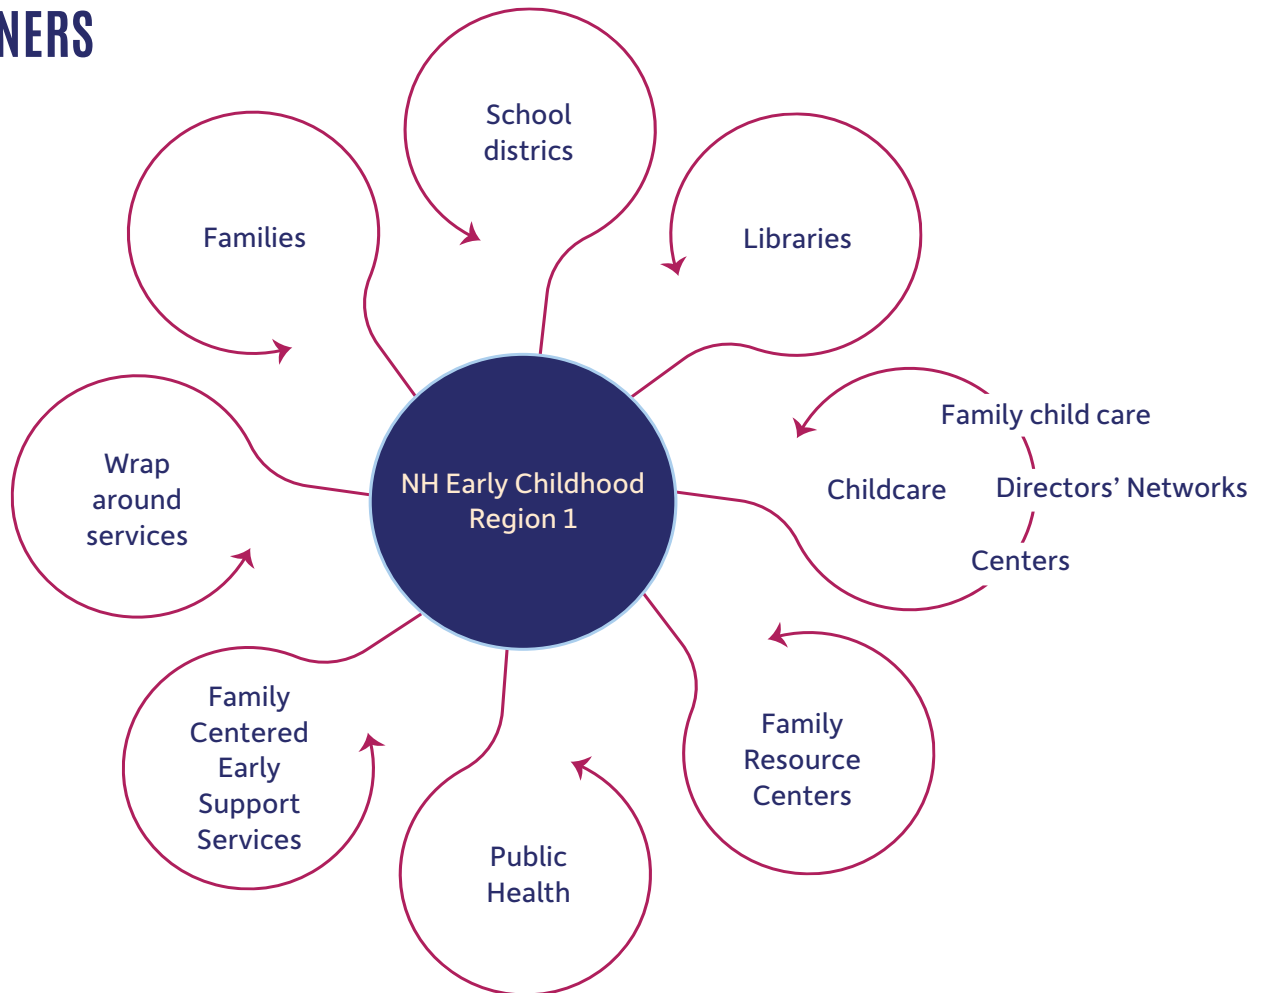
NERS

School districs

Families

Libraries

NH Early Childhood Region 1

Wrap around services

Family child care

Childcare

Directors' Networks

Centers

Family Centered Early Support Services

Public Health

Family Resource Centers